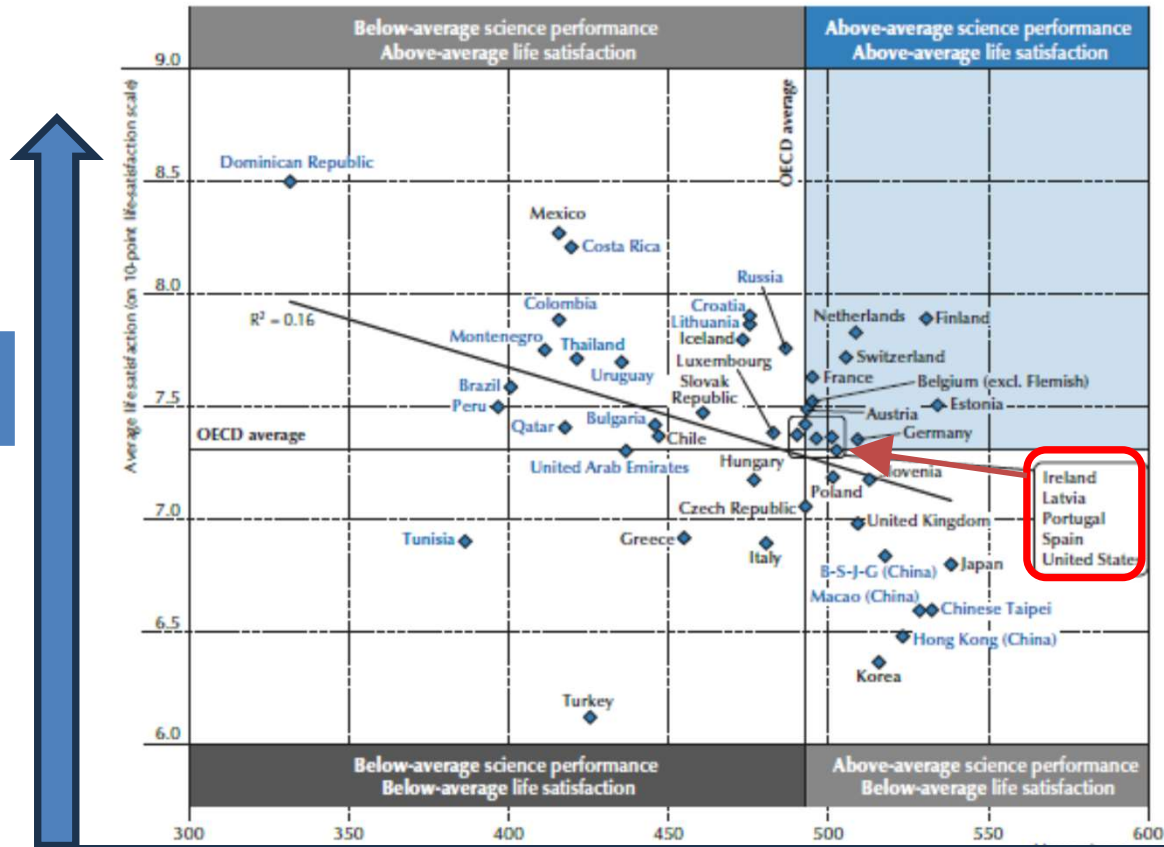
Below-average science performance
Above-average life satisfaction

Above-average science performance
Above-average life satisfaction

Average life satisfaction (on 10-point life-satisfaction scale)

9.0
8.5
8.0
7.5
7.0
6.5
6.0

OECD average

Dominican Republic
Mexico
Costa Rica
Russia
Colombia
Croatia
Lithuania
Iceland
Netherlands
Finland
$R^2 = 0.16$
Montenegro
Thailand
Uruguay
Luxembourg
Switzerland
France
Brazil
Slovak Republic
Belgium (excl. Flemish)
Peru
Bulgaria
Austria
Estonia
Qatar
Chile
Germany
OECD average
United Arab Emirates
Hungary
Slovenia
Poland
Czech Republic
United Kingdom
Tunisia
Greece
Italy
B-S-J-G (China)
Japan
Macao (China)
Chinese Taipei
Hong Kong (China)
Korea
Turkey

Ireland
Latvia
Portugal
Spain
United State

Below-average science performance
Below-average life satisfaction

Above-average science performance
Below-average life satisfaction

300
350
400
450
500
550
600